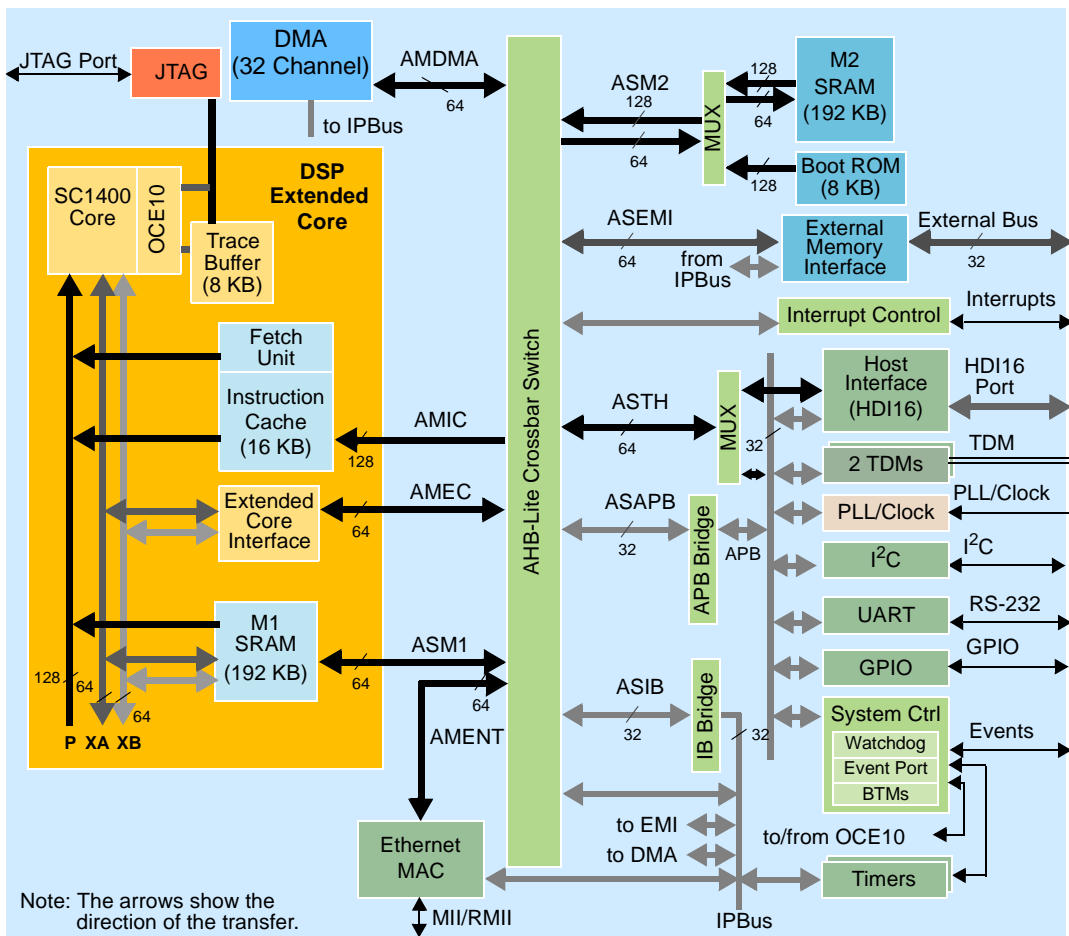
JTAG Port
JTAG
DMA
(32 Channel)
to IPBus
AMDMA
64
ASM2
128
64
128
M2
SRAM
(192 KB)
64
MUX
64
Boot ROM
(8 KB)
128
DSP
Extended
Core
SC1400
Core
OCE10
Trace
Buffer
(8 KB)
ASEMI
64
from
IPBus
External
Memory
Interface
External Bus
32
Interrupt Control
Interrupts
Fetch
Unit
Instruction
Cache
(16 KB)
AMIC
128
ASTH
64
MUX
32
Host
Interface
(HDI16)
HDI16
Port
2 TDMs
TDM
Extended
Core
Interface
AMEC
64
ASAPB
32
APB Bridge
APB
PLL/Clock
PLL/Clock
$I^2C$
$I^2C$
AHB-Lite Crossbar Switch
M1
SRAM
(192 KB)
ASM1
64
UART
RS-232
GPIO
GPIO
128
64
64
P XA XB
64
AMENT
ASIB
32
IB Bridge
32
System Ctrl
Watchdog
Event Port
BTMs
Events
Ethernet
MAC
to EMI
to DMA
to/from OCE10
Timers
Note: The arrows show the direction of the transfer.
MII/RMII
IPBus